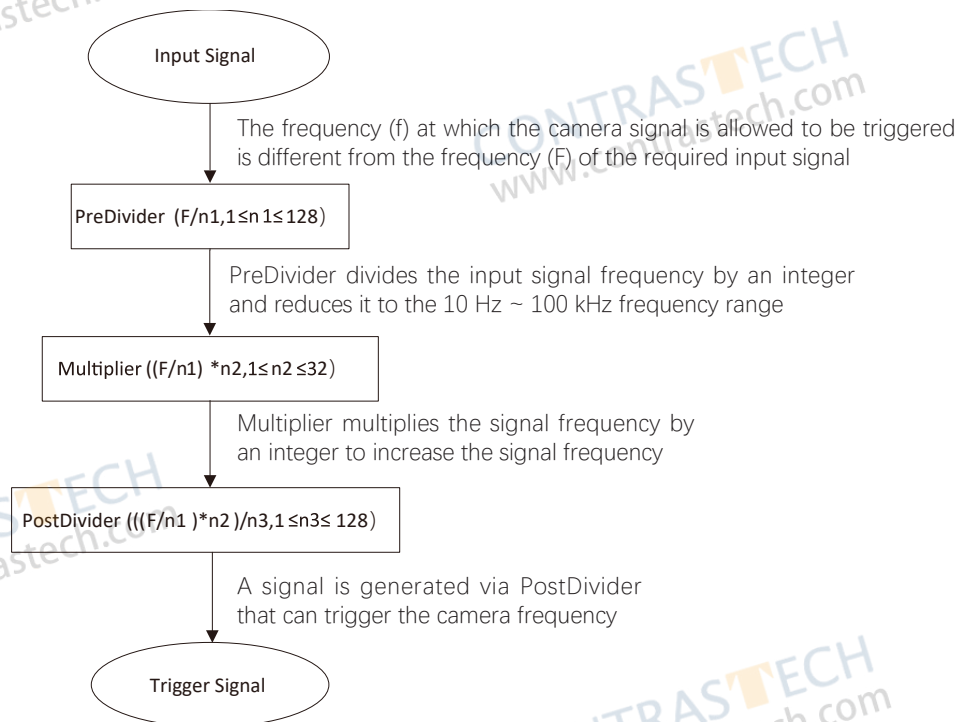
Input Signal

The frequency (f) at which the camera signal is allowed to be triggered is different from the frequency (F) of the required input signal

PreDivider (F/n1,1≤n 1≤ 128)

PreDivider divides the input signal frequency by an integer and reduces it to the 10 Hz ~ 100 kHz frequency range

Multiplier ((F/n1) *n2,1≤ n2 ≤32)

Multiplier multiplies the signal frequency by an integer to increase the signal frequency

PostDivider (((F/n1 )*n2 )/n3,1 ≤n3≤ 128)

A signal is generated via PostDivider that can trigger the camera frequency

Trigger Signal

CONTRASTECH www.contrastech.com